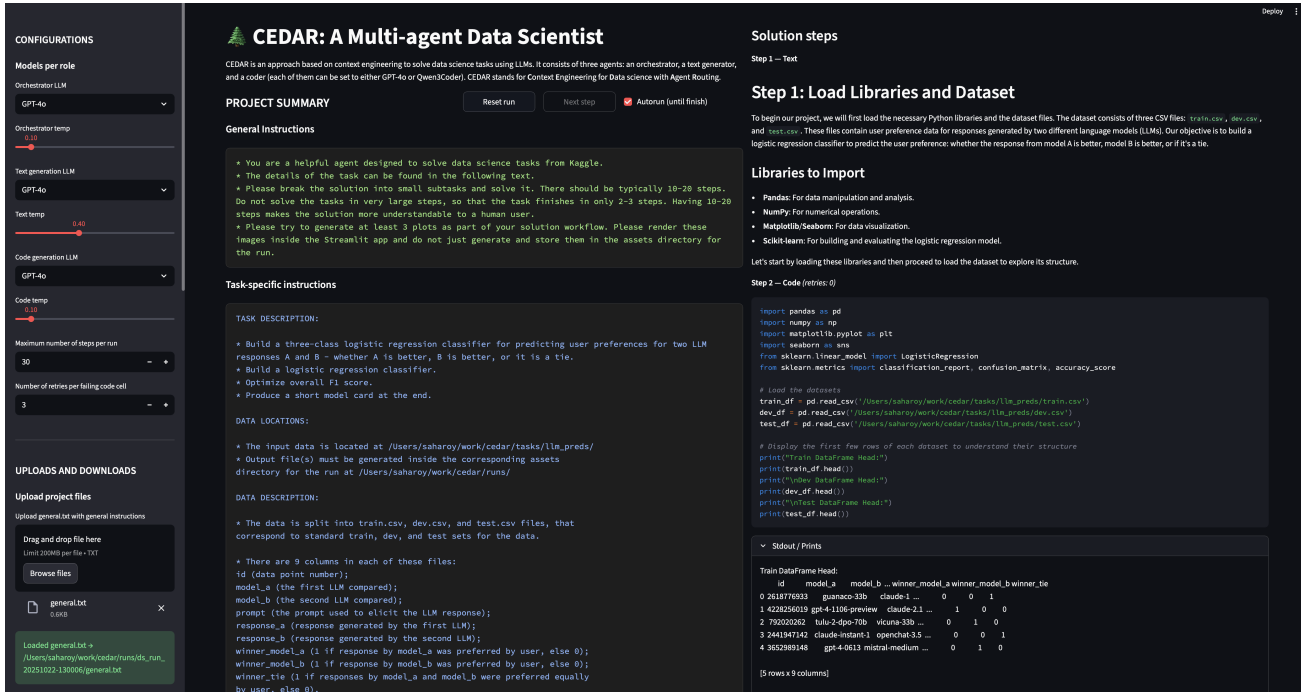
Deploy

CONFIGURATIONS

Models per role

Orchestrator LLM

GPT-4o

Orchestrator temp

0.10

Text generation LLM

GPT-4o

Text temp

0.40

Code generation LLM

GPT-4o

Code temp

0.10

Maximum number of steps per run

30

Number of retries per failing code cell

3

UPLOADS AND DOWNLOADS

Upload project files

Upload general.txt with general instructions

Drag and drop file here

Limit 200MB per file • TXT

Browse files

general.txt
0.6KB

Loaded general.txt → /Users/saharoy/work/cedar/runs/ds_run_20251022-130006/general.txt

CEDAR: A Multi-agent Data Scientist

CEDAR is an approach based on context engineering to solve data science tasks using LLMs. It consists of three agents: an orchestrator, a text generator, and a coder (each of them can be set to either GPT-4o or Qwen3Coder). CEDAR stands for Context Engineering for Data science with Agent Routing.

PROJECT SUMMARY

Reset run

Next step

Autorun (until finish)

General Instructions

* You are a helpful agent designed to solve data science tasks from Kaggle.
* The details of the task can be found in the following text.
* Please break the solution into small subtasks and solve it. There should be typically 10-20 steps. Do not solve the tasks in very large steps, so that the task finishes in only 2-3 steps. Having 10-20 steps makes the solution more understandable to a human user.
* Please try to generate at least 3 plots as part of your solution workflow. Please render these images inside the Streamlit app and do not just generate and store them in the assets directory for the run.

Task-specific instructions

TASK DESCRIPTION:

* Build a three-class logistic regression classifier for predicting user preferences for two LLM responses A and B — whether A is better, B is better, or it is a tie.
* Build a logistic regression classifier.
* Optimize overall F1 score.
* Produce a short model card at the end.

DATA LOCATIONS:

* The input data is located at /Users/saharoy/work/cedar/tasks/llm_preds/
* Output file(s) must be generated inside the corresponding assets directory for the run at /Users/saharoy/work/cedar/runs/

DATA DESCRIPTION:

* The data is split into train.csv, dev.csv, and test.csv files, that correspond to standard train, dev, and test sets for the data.

* There are 9 columns in each of these files:
id (data point number);
model_a (the first LLM compared);
model_b (the second LLM compared);
prompt (the prompt used to elicit the LLM response);
response_a (response generated by the first LLM);
response_b (response generated by the second LLM);
winner_model_a (1 if response by model_a was preferred by user, else 0);
winner_model_b (1 if response by model_b was part of preferred by user, else 0);
winner_tie (1 if responses by model_a and model_b were preferred equally by user, else 0).

Solution steps

Step 1 — Text

Step 1: Load Libraries and Dataset

To begin our project, we will first load the necessary Python libraries and the dataset files. The dataset consists of three CSV files: train.csv, dev.csv, and test.csv. These files contain user preference data for responses generated by two different language models (LLMs). Our objective is to build a logistic regression classifier to predict the user preference: whether the response from model A is better, model B is better, or if it's a tie.

Libraries to Import

• Pandas: For data manipulation and analysis.
• NumPy: For numerical operations.
• Matplotlib/Seaborn: For data visualization.
• Scikit-learn: For building and evaluating the logistic regression model.

Let's start by loading these libraries and then proceed to load the dataset to explore its structure.

Step 2 — Code (retries: 0)

import pandas as pd
import numpy as np
import matplotlib.pyplot as plt
import seaborn as sns
from sklearn.linear_model import LogisticRegression
from sklearn.metrics import classification_report, confusion_matrix, accuracy_score

# Load the datasets
train_df = pd.read_csv('/Users/saharoy/work/cedar/tasks/llm_preds/train.csv')
dev_df = pd.read_csv('/Users/saharoy/work/cedar/tasks/llm_preds/dev.csv')
test_df = pd.read_csv('/Users/saharoy/work/cedar/tasks/llm_preds/test.csv')

# Display the first few rows of each dataset to understand their structure
print("Train DataFrame Head:")
print(train_df.head())
print("\nDev DataFrame Head:")
print(dev_df.head())
print("\nTest DataFrame Head:")
print(test_df.head())

Stdout / Prints

Train DataFrame Head:
id model_a model_b ... winner_model_a winner_model_b winner_tie
0 2618776933 guanaco-33b claude-1 ... 0 0 1
1 4228256019 gpt-4-1106-preview claude-2.1 ... 1 0 0
2 792020262 tulu-2-dpo-70b vicuna-33b ... 0 1 0
3 2441947142 claude-instant-1 openchat-3.5 ... 0 0 1
4 3652989148 gpt-4-0613 mistral-medium ... 0 1 0

[5 rows x 9 columns]